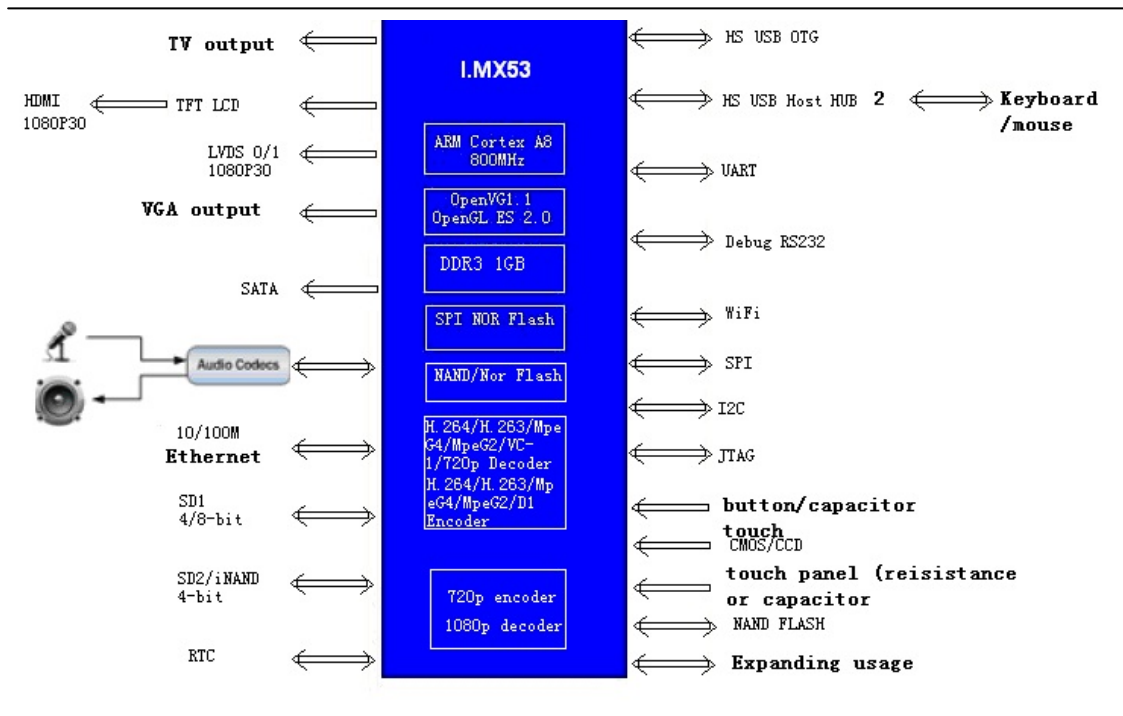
TV output

HDMI 1080P30

TFT LCD

LVDS 0/1 1080P30

VGA output

SATA

Audio Codecs

10/100M Ethernet

SD1 4/8-bit

SD2/iNAND 4-bit

RTC

I.MX53

ARM Cortex A8 800MHz

OpenVG1.1 OpenGL ES 2.0

DDR3 1GB

SPI NOR Flash

NAND/Nor Flash

H.264/H.263/MpeG4/MpeG2/VC-1/720p Decoder H.264/H.263/MpeG4/MpeG2/D1 Encoder

720p encoder

1080p decoder

HS USB OTG

HS USB Host HUB 2

Keyboard /mouse

UART

Debug RS232

WiFi

SPI

I2C

JTAG

button/capacitor touch

CMOS/CCD

touch panel (reisistance or capacitor

NAND FLASH

Expanding usage